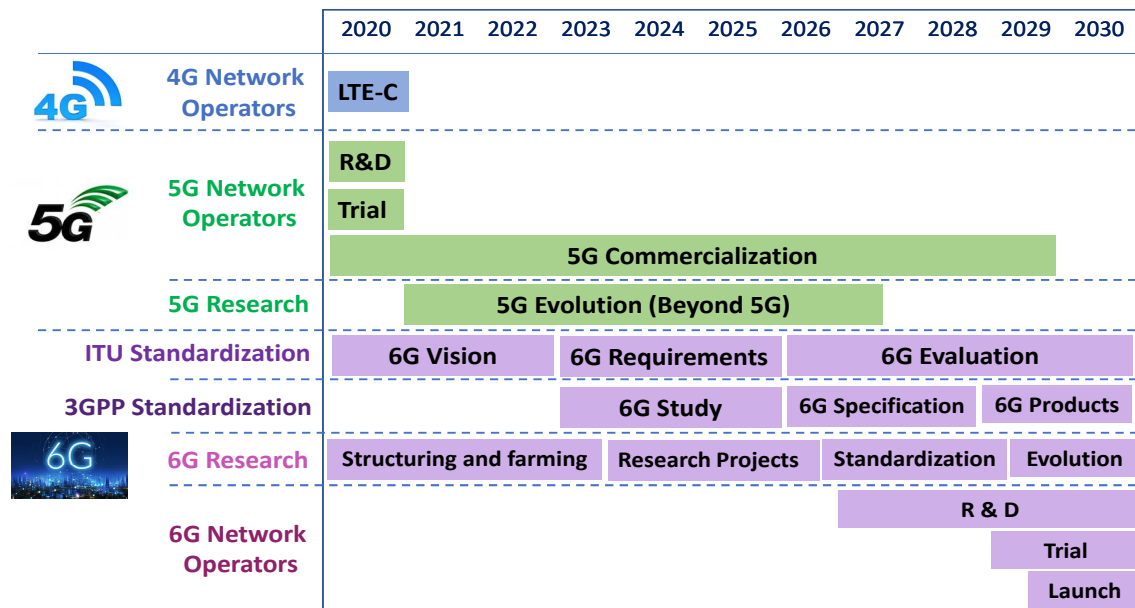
2020 2021 2022 2023 2024 2025 2026 2027 2028 2029 2030

4G

4G Network Operators

LTE-C

5G

5G Network Operators

R&D

Trial

5G Commercialization

5G Research

5G Evolution (Beyond 5G)

ITU Standardization

6G Vision

6G Requirements

6G Evaluation

3GPP Standardization

6G Study

6G Specification

6G Products

6G

6G Research

Structuring and farming

Research Projects

Standardization

Evolution

6G Network Operators

R & D

Trial

Launch